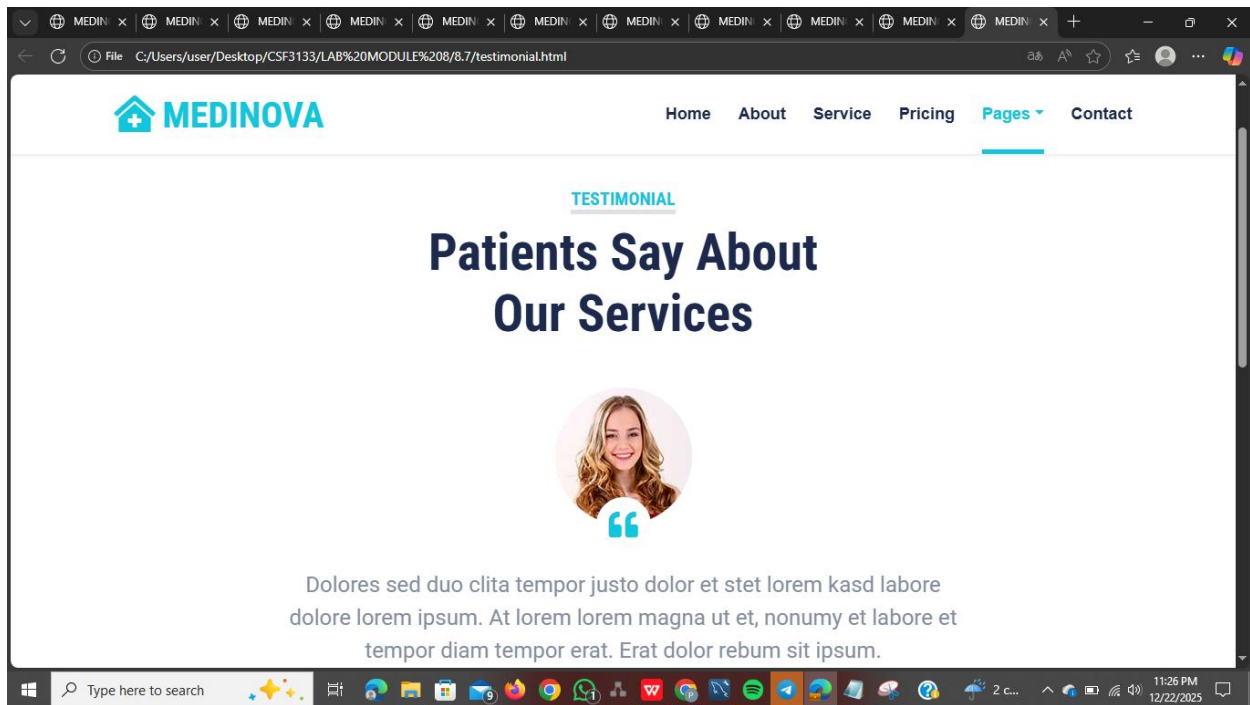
MEDIN × MEDIN × MEDIN × MEDIN × MEDIN × MEDIN × MEDIN × MEDIN × MEDIN × MEDIN × MEDIN ×

File C:/Users/user/Desktop/CSF3133/LAB%20MODULE%208/8.7/testimonial.html

MEDINOVA

Home About Service Pricing Pages Contact

TESTIMONIAL

Patients Say About Our Services

Dolores sed duo clita tempor justo dolor et stet lorem kasd labore dolore lorem ipsum. At lorem lorem magna ut et, nonumy et labore et tempor diam tempor erat. Erat dolor rebum sit ipsum.

Type here to search

2 c...

11:26 PM
12/22/2025